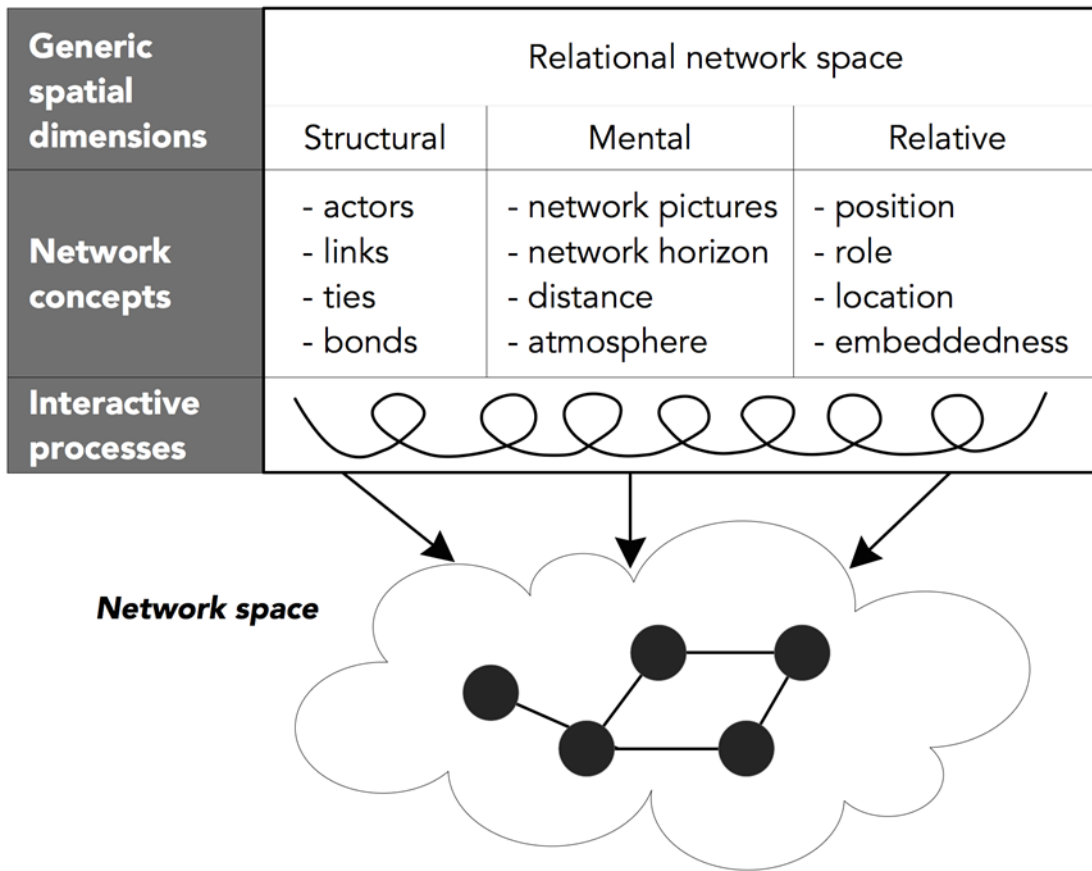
| Generic spatial dimensions | Relational network space | | |
|---|---|---|---|
| | Structural | Mental | Relative |
| Network concepts | - actors<br>- links<br>- ties<br>- bonds | - network pictures<br>- network horizon<br>- distance<br>- atmosphere | - position<br>- role<br>- location<br>- embeddedness |
| Interactive processes | | | |

Network space